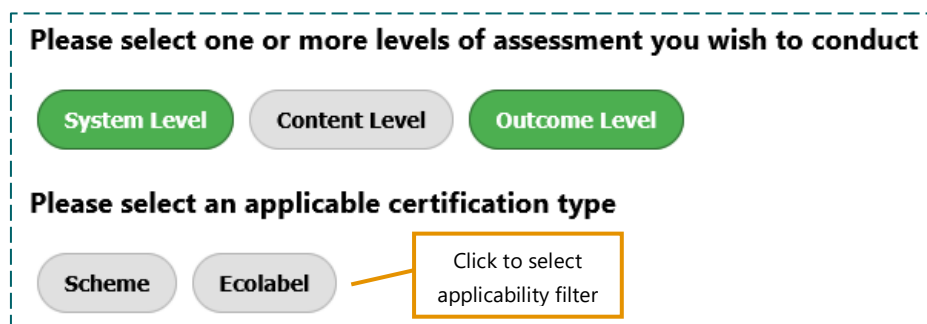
Please select one or more levels of assessment you wish to conduct

System Level
Content Level
Outcome Level

Please select an applicable certification type

Scheme
Ecolabel

Click to select applicability filter